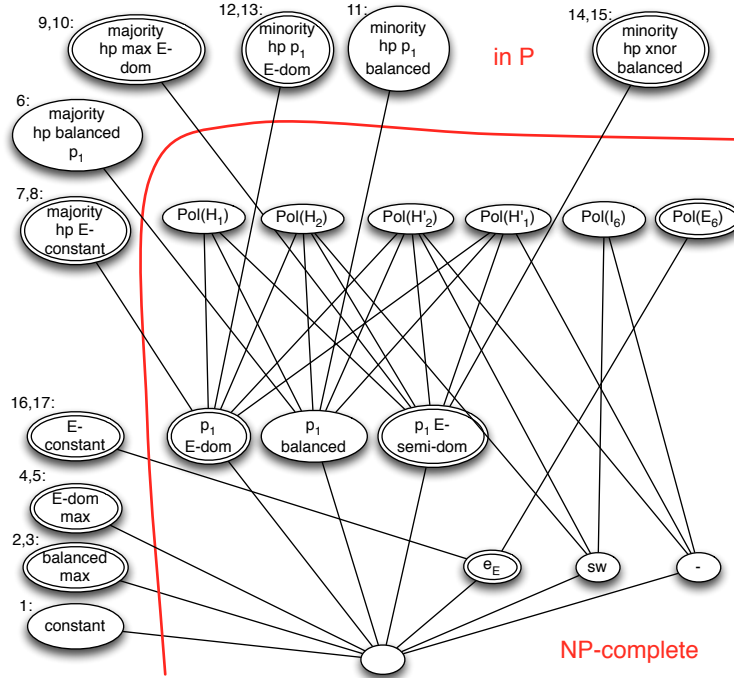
9,10: majority hp max E-dom

12,13: minority hp $p_1$ E-dom

11: minority hp $p_1$ balanced

in P

14,15: minority hp xnor balanced

6: majority hp balanced $p_1$

7,8: majority hp E-constant

Pol($H_1$)

Pol($H_2$)

Pol($H'_2$)

Pol($H'_1$)

Pol($I_6$)

Pol($E_6$)

16,17: E-constant

$p_1$ E-dom

$p_1$ balanced

$p_1$ E-semi-dom

4,5: E-dom max

2,3: balanced max

$e_E$

sw

-

1: constant

NP-complete